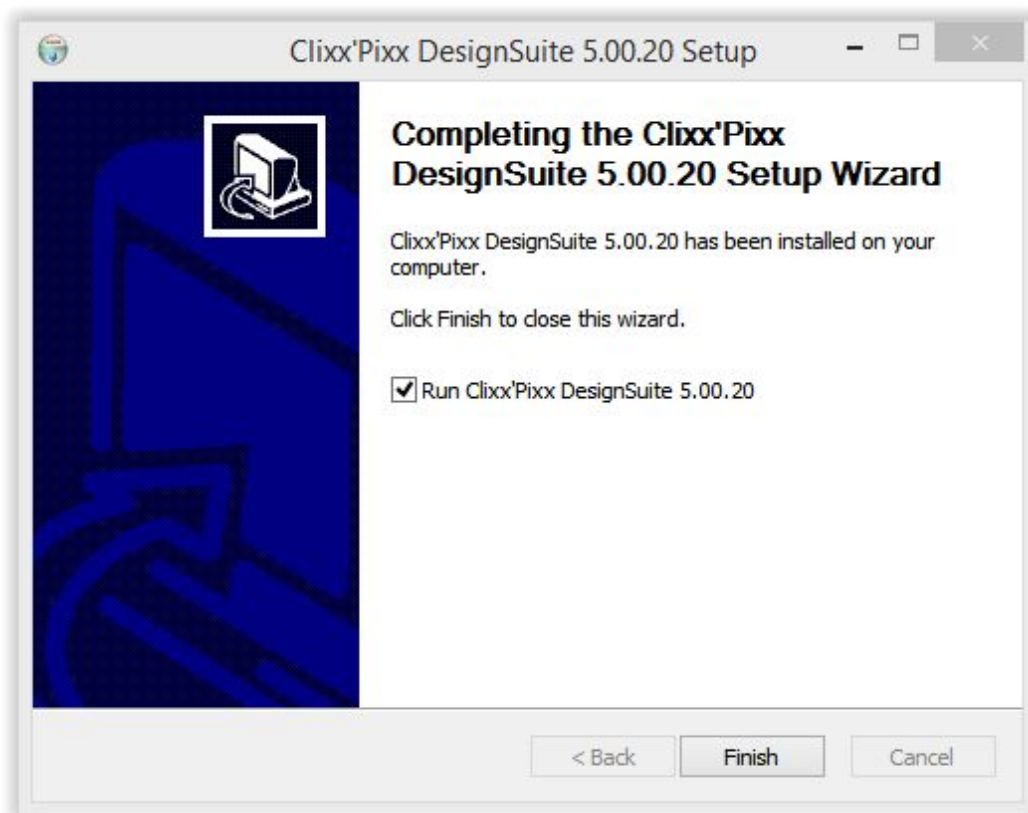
Clixx'Pixx DesignSuite 5.00.20 Setup

Completing the Clixx'Pixx DesignSuite 5.00.20 Setup Wizard

Clixx'Pixx DesignSuite 5.00.20 has been installed on your computer.

Click Finish to close this wizard.

☑ Run Clixx'Pixx DesignSuite 5.00.20

< Back
Finish
Cancel